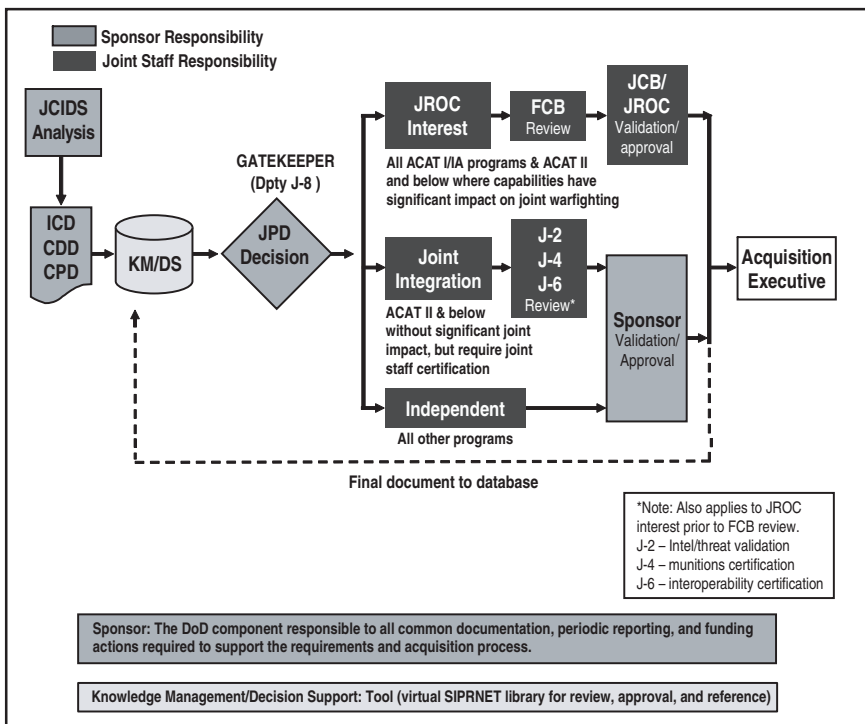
Sponsor Responsibility
Joint Staff Responsibility

JCIDS Analysis

ICD
CDD
CPD

KM/DS

GATEKEEPER
(Dpty J-8 )

JPD Decision

JROC Interest

FCB Review

JCB/ JROC Validation/ approval

All ACAT I/IA programs & ACAT II and below where capabilities have significant impact on joint warfighting

Joint Integration

J-2
J-4
J-6
Review*

ACAT II & below without significant joint impact, but require joint staff certification

Sponsor Validation/ Approval

Acquisition Executive

Independent

All other programs

Final document to database

*Note: Also applies to JROC interest prior to FCB review.
J-2 – Intel/threat validation
J-4 – munitions certification
J-6 – interoperability certification

Sponsor: The DoD component responsible to all common documentation, periodic reporting, and funding actions required to support the requirements and acquisition process.

Knowledge Management/Decision Support: Tool (virtual SIPRNET library for review, approval, and reference)